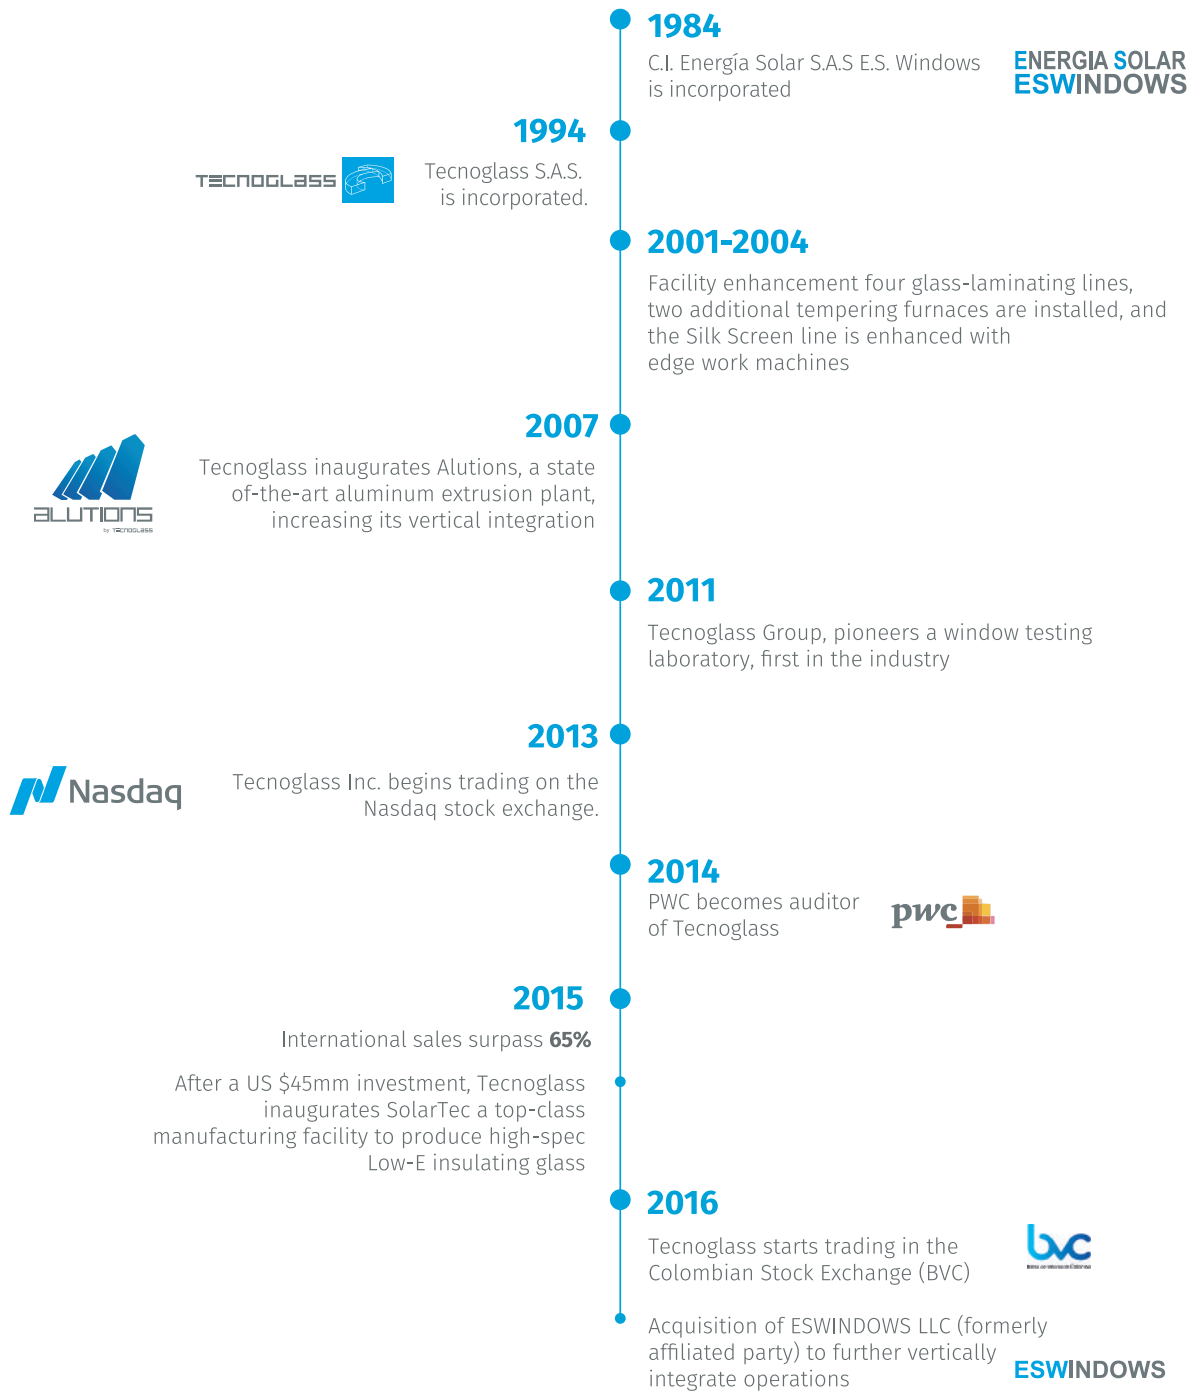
1984

C.I. Energía Solar S.A.S E.S. Windows is incorporated

ENERGIA SOLAR
ESWINDOWS

1994

TECNOGLASS

Tecnoglass S.A.S. is incorporated.

2001-2004

Facility enhancement four glass-laminating lines, two additional tempering furnaces are installed, and the Silk Screen line is enhanced with edge work machines

2007

ALUTIONS
by TECNOGLASS

Tecnoglass inaugurates Alutions, a state of-the-art aluminum extrusion plant, increasing its vertical integration

2011

Tecnoglass Group, pioneers a window testing laboratory, first in the industry

2013

Nasdaq

Tecnoglass Inc. begins trading on the Nasdaq stock exchange.

2014

PWC becomes auditor of Tecnoglass

pwc

2015

International sales surpass **65%**

After a US $45mm investment, Tecnoglass inaugurates SolarTec a top-class manufacturing facility to produce high-spec Low-E insulating glass

2016

Tecnoglass starts trading in the Colombian Stock Exchange (BVC)

bvc

Acquisition of ESWINDOWS LLC (formerly affiliated party) to further vertically integrate operations

ESWINDOWS